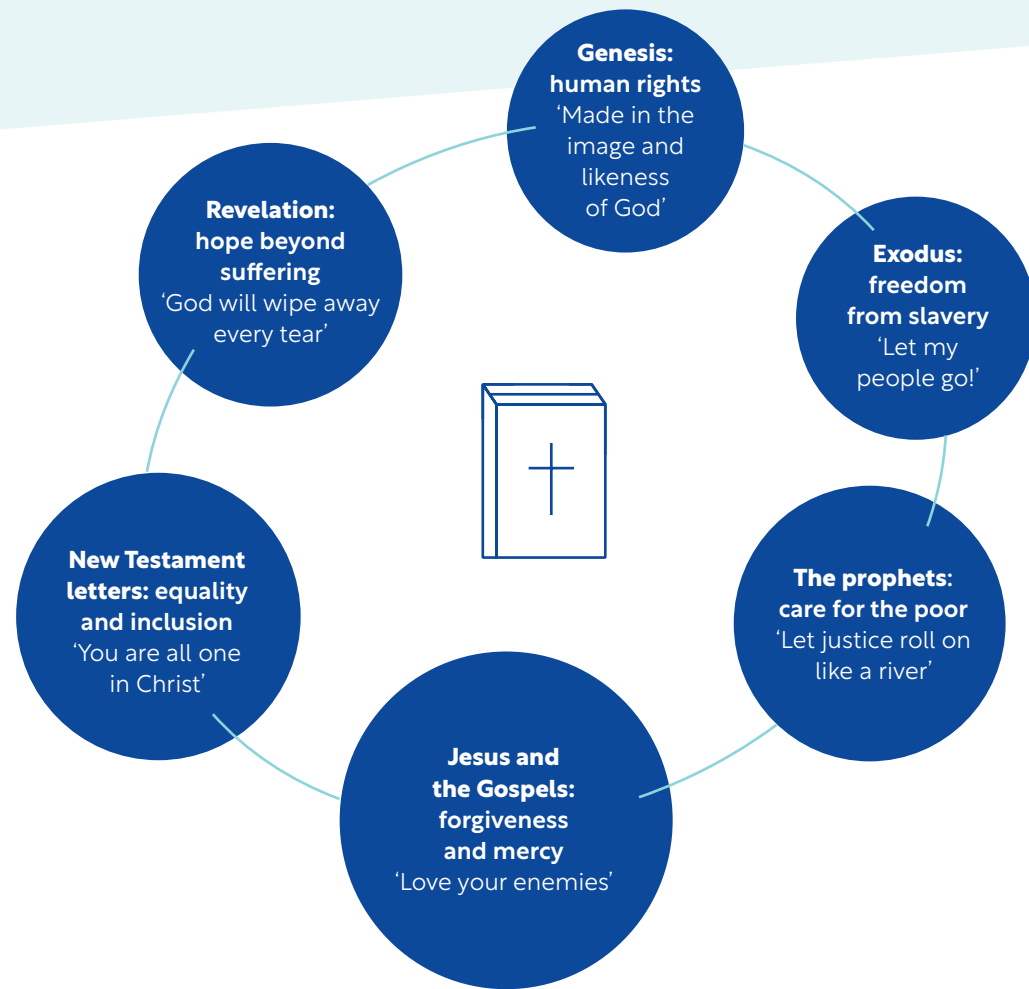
**Genesis: human rights**
'Made in the image and likeness of God'

**Exodus: freedom from slavery**
'Let my people go!'

**The prophets: care for the poor**
'Let justice roll on like a river'

**Jesus and the Gospels: forgiveness and mercy**
'Love your enemies'

**New Testament letters: equality and inclusion**
'You are all one in Christ'

**Revelation: hope beyond suffering**
'God will wipe away every tear'